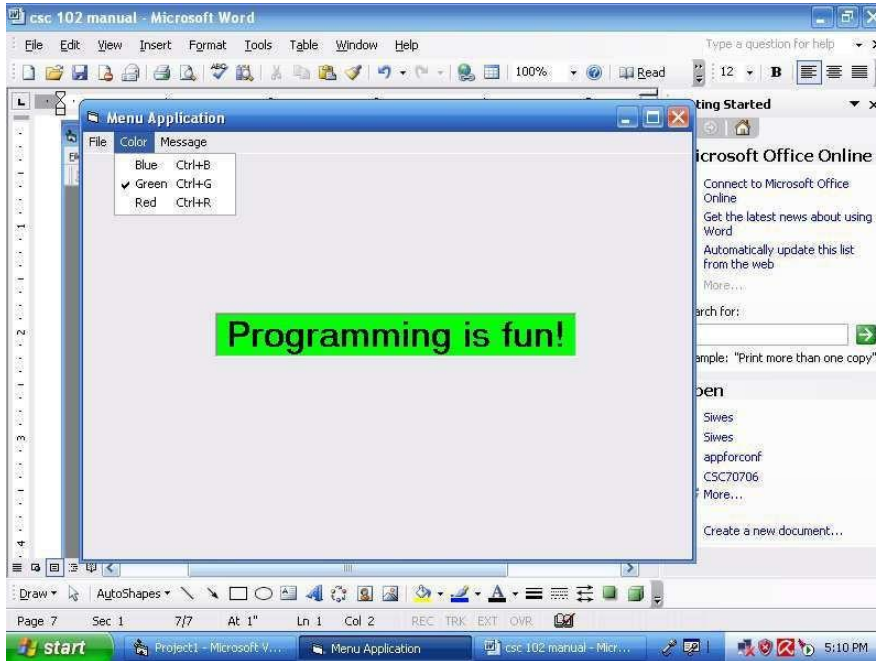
csc 102 manual - Microsoft Word

File Edit View Insert Format Tools Table Window Help

Type a question for help

100% Read 12 B

Menu Application

File Color Message

Blue Ctrl+B
✔ Green Ctrl+G
Red Ctrl+R

Programming is fun!

ting Started

icrosoft Office Online

Connect to Microsoft Office Online

Get the latest news about using Word

Automatically update this list from the web

More...

arch for:

ample: "Print more than one copy"

pen

Siwes
Siwes
appforconf
CSC70706
More...

Create a new document...

Draw AutoShapes

Page 7 Sec 1 7/7 At 1" Ln 1 Col 2 REC TRK EXT OVR

start Project1 - Microsoft V... Menu Application csc 102 manual - Micr... 5:10 PM